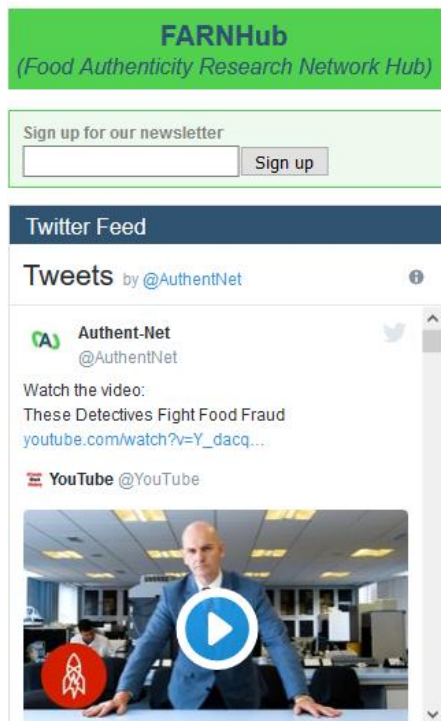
FARNHub
(Food Authenticity Research Network Hub)

Sign up for our newsletter
Sign up

Twitter Feed

Tweets by @AuthentNet

(A) Authent-Net
@AuthentNet

Watch the video:
These Detectives Fight Food Fraud
youtube.com/watch?v=Y_dacq...

YouTube @YouTube